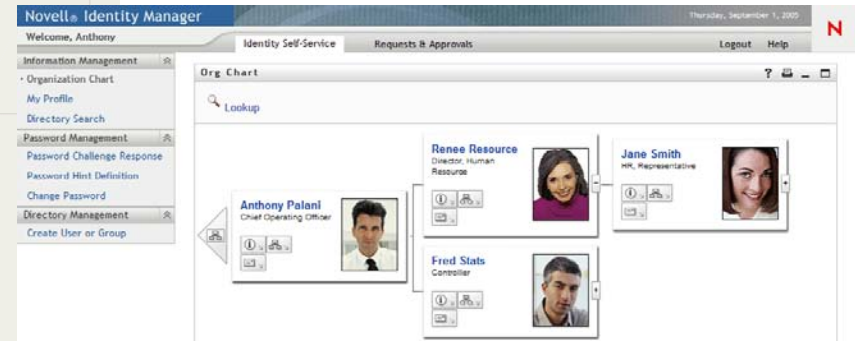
Novell® Identity Manager

Thursday, September 1, 2005

N

Welcome, Anthony

Identity Self-Service

Requests & Approvals

Logout Help

Information Management

• Organization Chart

My Profile

Directory Search

Password Management

Password Challenge Response

Password Hint Definition

Change Password

Directory Management

Create User or Group

Org Chart

Lookup

Renee Resource
Director, Human Resource

Jane Smith
HR, Representative

Anthony Palani
Chief Operating Officer

Fred Stats
Controller